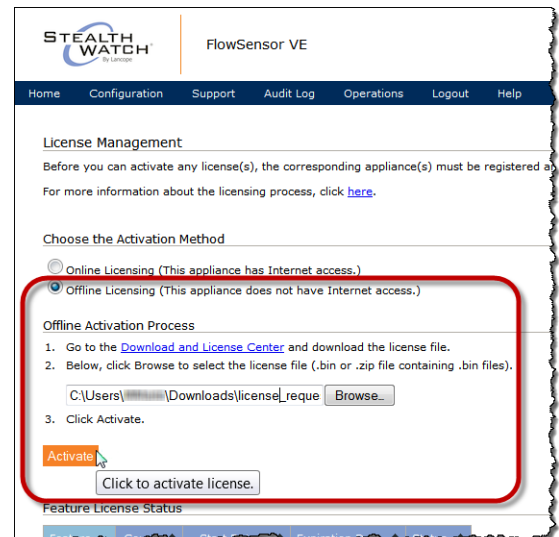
STEALTH WATCH
By Lancope

FlowSensor VE

Home Configuration Support Audit Log Operations Logout Help

License Management

Before you can activate any license(s), the corresponding appliance(s) must be registered a

For more information about the licensing process, click here.

Choose the Activation Method

Online Licensing (This appliance has Internet access.)

Offline Licensing (This appliance does not have Internet access.)

Offline Activation Process

1. Go to the Download and License Center and download the license file.
2. Below, click Browse to select the license file (.bin or .zip file containing .bin files).

C:\Users\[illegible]\Downloads\license_reque Browse...

3. Click Activate.

Activate

Click to activate license.

Feature License Status

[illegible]